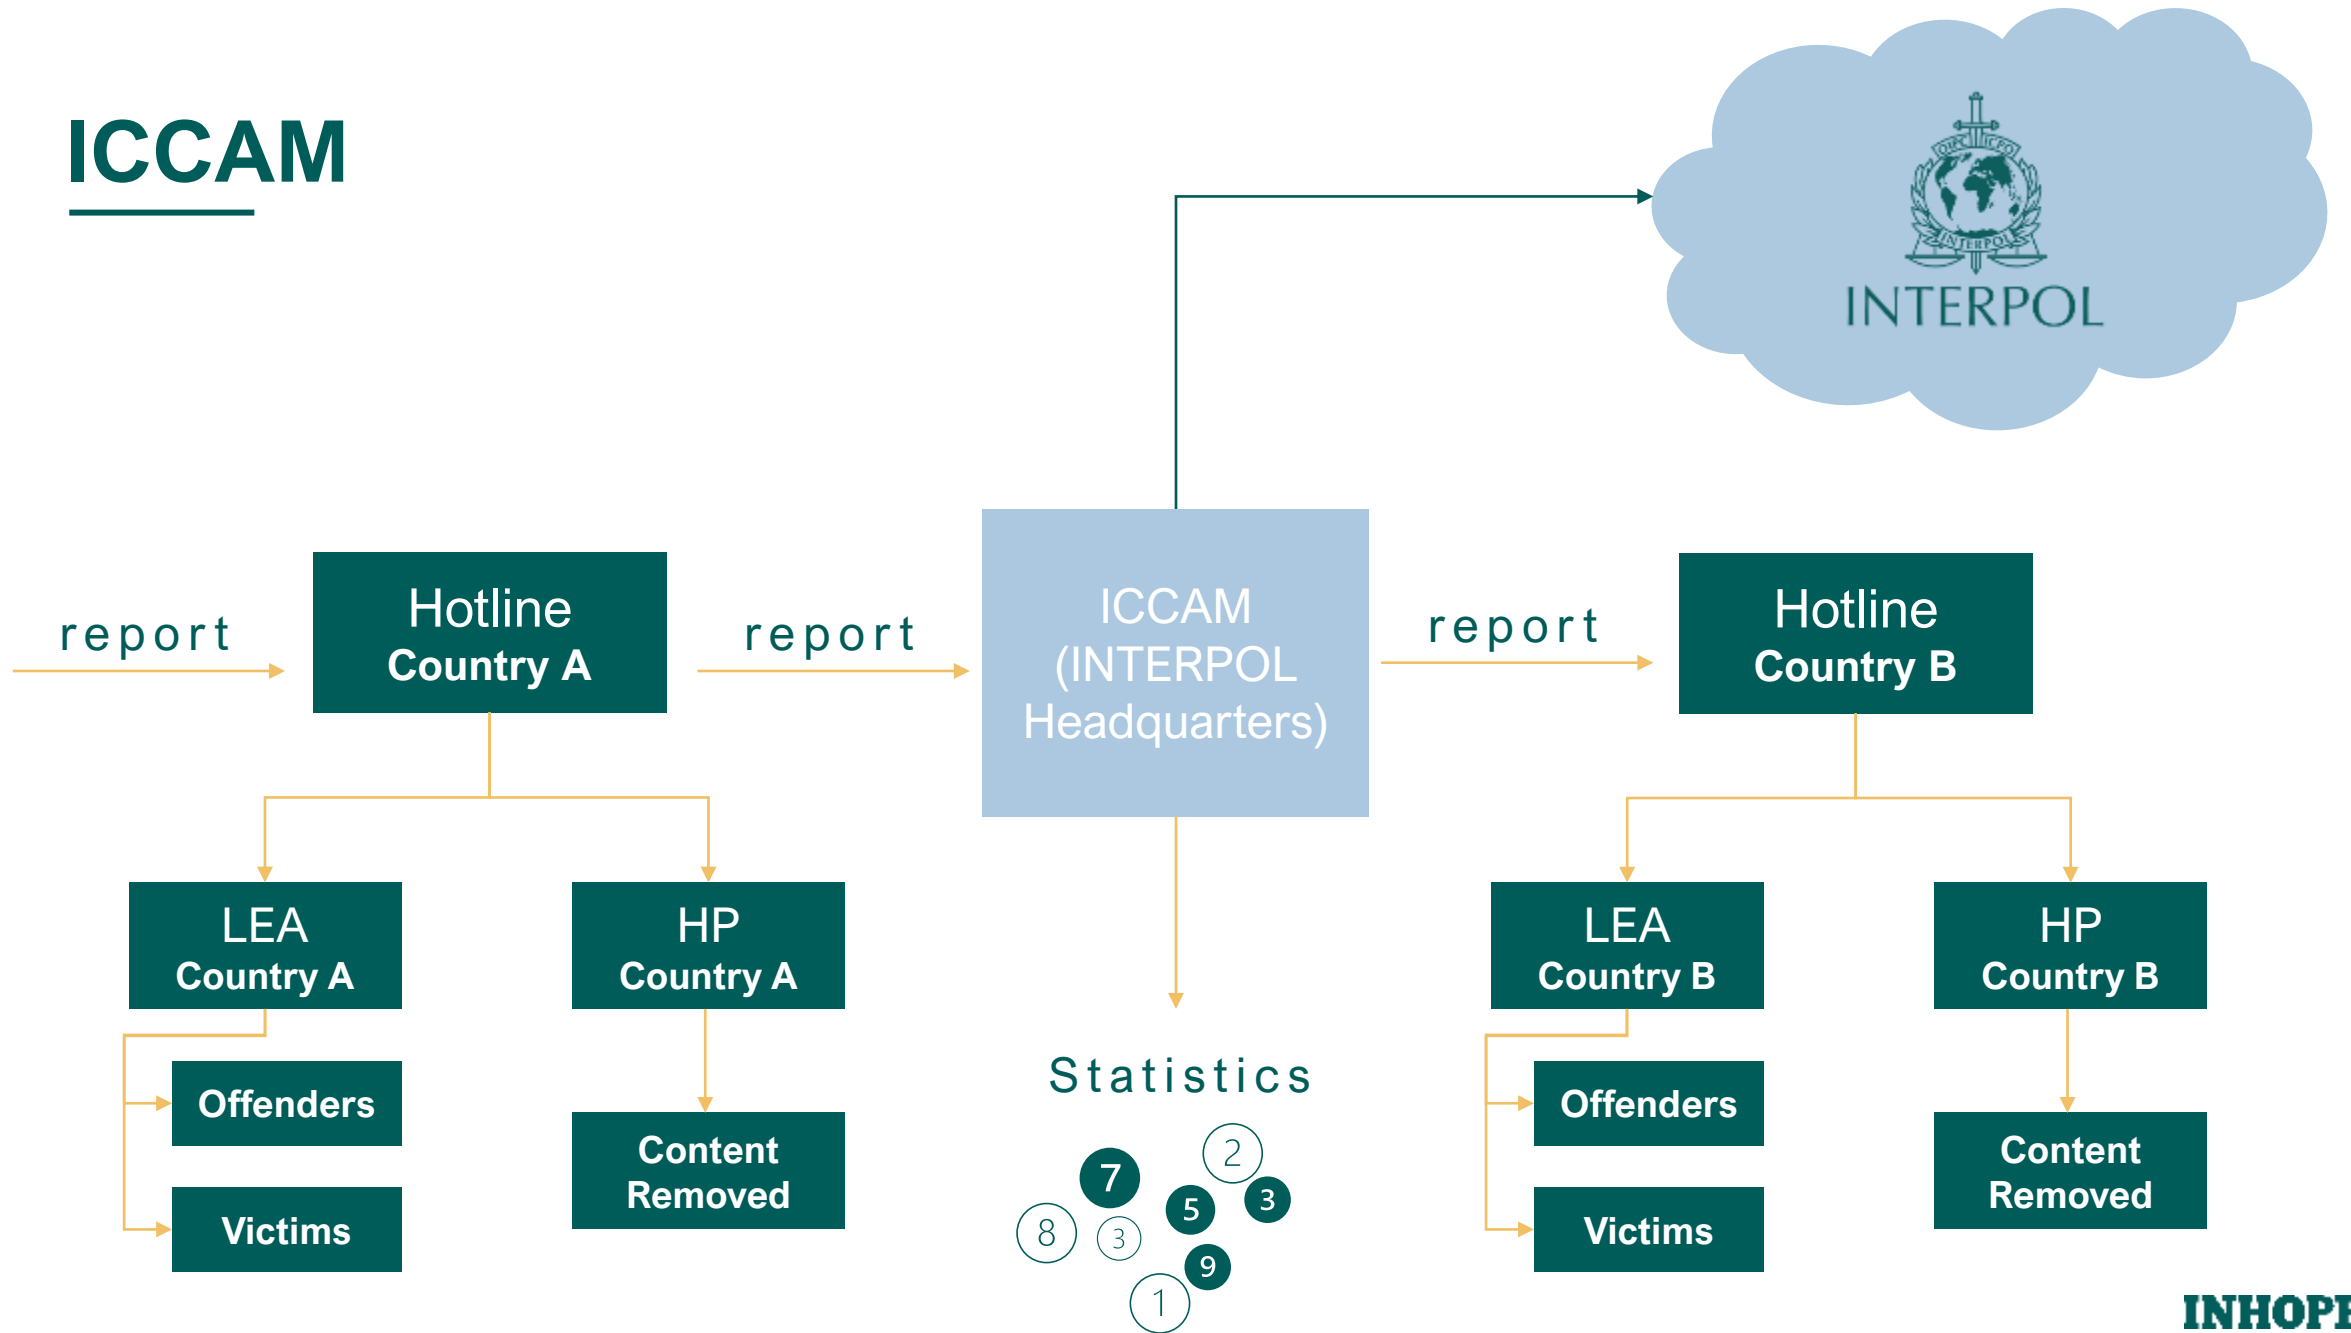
ICCAM

OIPC ICPO
INTERPOL
INTERPOL

report

Hotline
Country A

report

ICCAM
(INTERPOL
Headquarters)

report

Hotline
Country B

LEA
Country A

HP
Country A

LEA
Country B

HP
Country B

Offenders

Victims

Content
Removed

Statistics

7 2 5 3 8 3 9 1

Offenders

Victims

Content
Removed

INHOPE